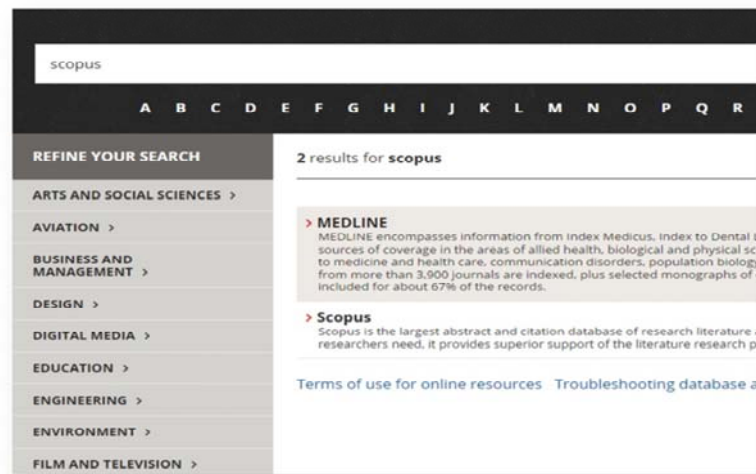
scopus

A B C D E F G H I J K L M N O P Q R

REFINE YOUR SEARCH

ARTS AND SOCIAL SCIENCES >

AVIATION >

BUSINESS AND MANAGEMENT >

DESIGN >

DIGITAL MEDIA >

EDUCATION >

ENGINEERING >

ENVIRONMENT >

FILM AND TELEVISION >

2 results for **scopus**

> MEDLINE
MEDLINE encompasses information from Index Medicus, Index to Dental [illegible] sources of coverage in the areas of allied health, biological and physical sc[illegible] to medicine and health care, communication disorders, population biolog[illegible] from more than 3,900 journals are indexed, plus selected monographs of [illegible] included for about 67% of the records.

> Scopus
Scopus is the largest abstract and citation database of research literature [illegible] researchers need, it provides superior support of the literature research p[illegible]

Terms of use for online resources Troubleshooting database a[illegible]